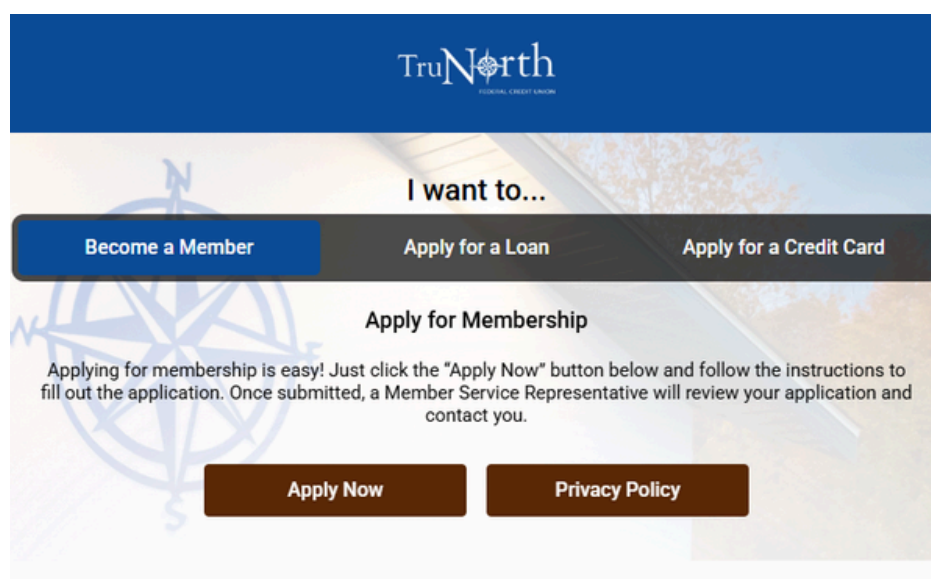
TruNorth
FEDERAL CREDIT UNION

N

I want to...

Become a Member

Apply for a Loan

Apply for a Credit Card

W

Apply for Membership

Applying for membership is easy! Just click the "Apply Now" button below and follow the instructions to fill out the application. Once submitted, a Member Service Representative will review your application and contact you.

Apply Now

Privacy Policy

S